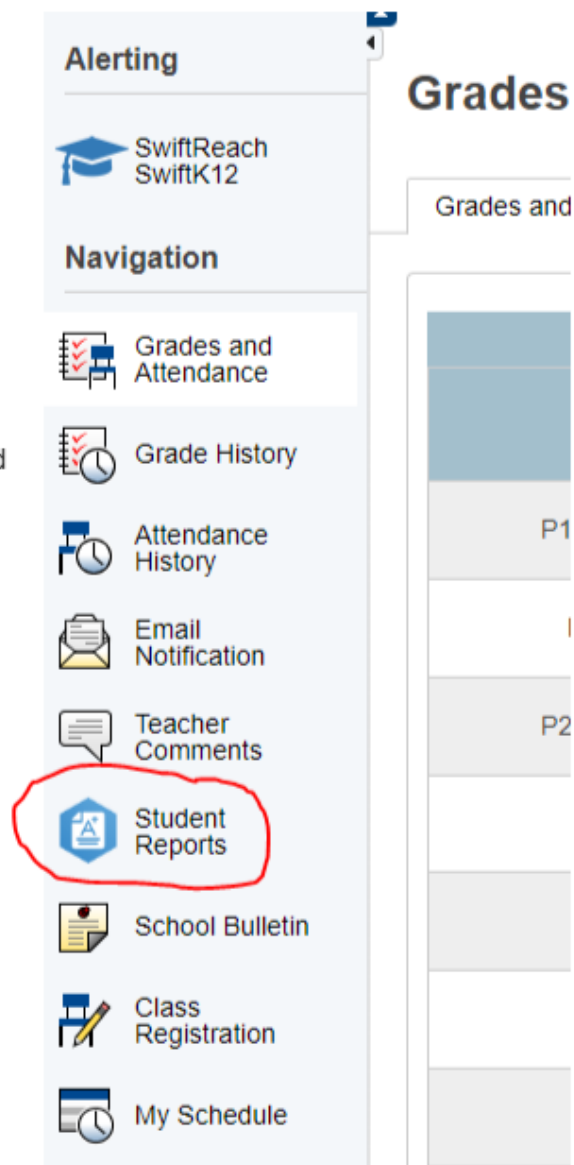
Alerting

SwiftReach SwiftK12

Navigation

Grades and Attendance

Grade History

Attendance History

Email Notification

Teacher Comments

Student Reports

School Bulletin

Class Registration

My Schedule

d

Grades

Grades and

P1

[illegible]

P2